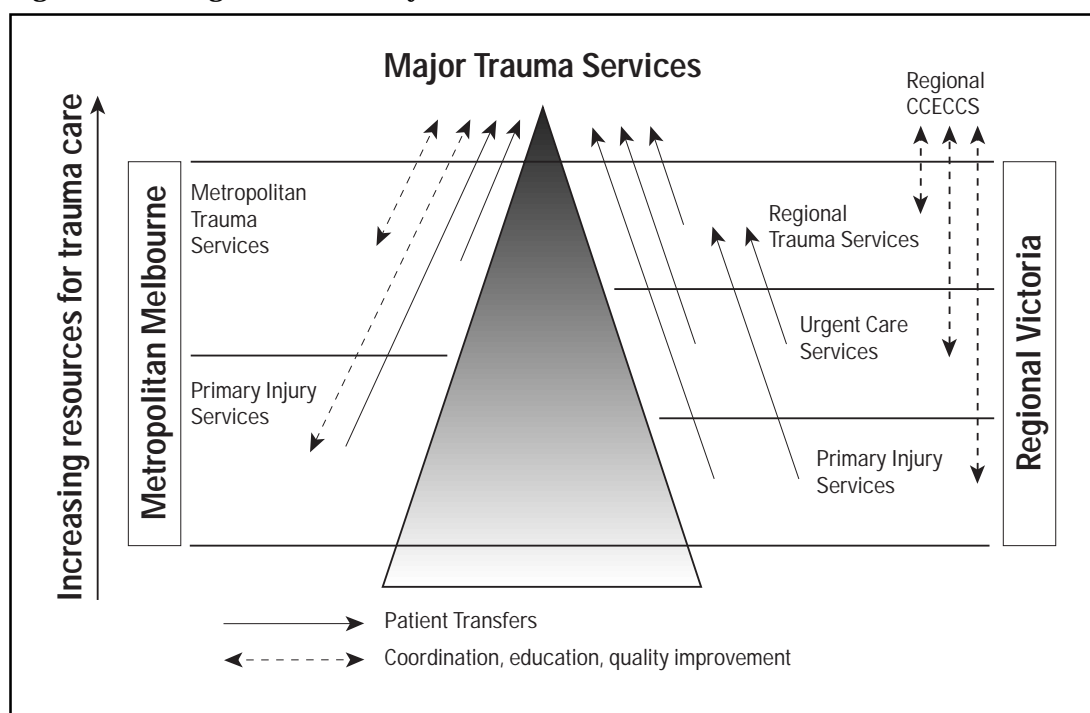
Major Trauma Services

Increasing resources for trauma care

Metropolitan Melbourne

Metropolitan Trauma Services

Primary Injury Services

Regional CCECCS

Regional Trauma Services

Urgent Care Services

Primary Injury Services

Regional Victoria

Patient Transfers

Coordination, education, quality improvement